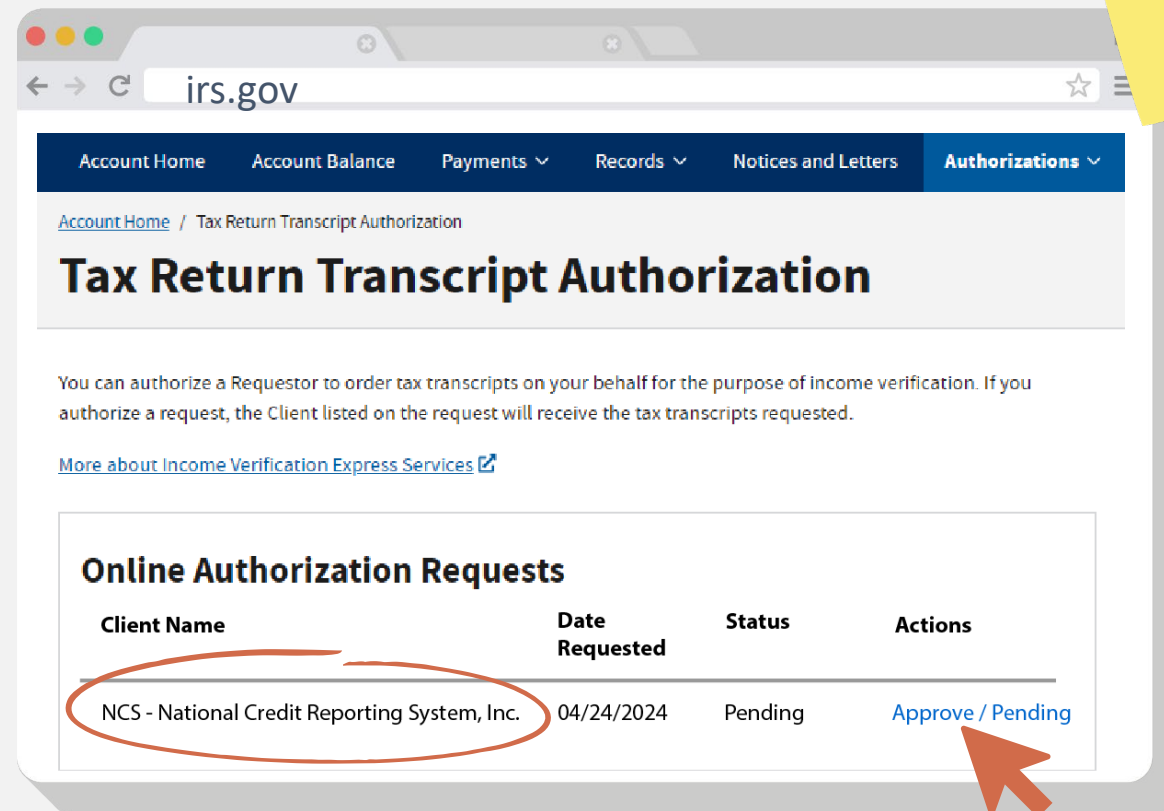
irs.gov

Account Home Account Balance Payments Records Notices and Letters Authorizations

Account Home / Tax Return Transcript Authorization

Tax Return Transcript Authorization

You can authorize a Requestor to order tax transcripts on your behalf for the purpose of income verification. If you authorize a request, the Client listed on the request will receive the tax transcripts requested.

More about Income Verification Express Services

Online Authorization Requests

| Client Name | Date Requested | Status | Actions |
|---|---|---|---|
| NCS - National Credit Reporting System, Inc. | 04/24/2024 | Pending | Approve / Pending |